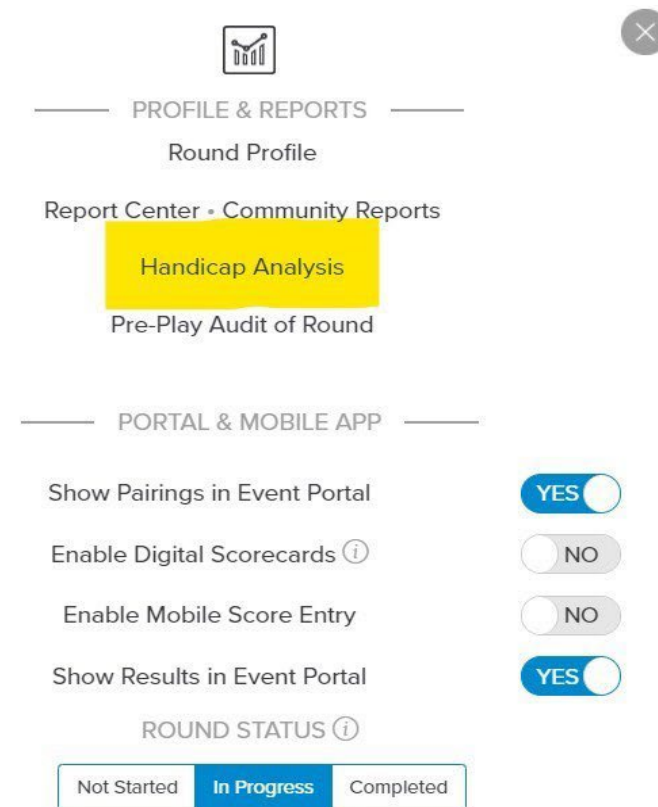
PROFILE & REPORTS

Round Profile

Report Center • Community Reports

Handicap Analysis

Pre-Play Audit of Round

PORTAL & MOBILE APP

Show Pairings in Event Portal YES

Enable Digital Scorecards ⓘ NO

Enable Mobile Score Entry NO

Show Results in Event Portal YES

ROUND STATUS ⓘ

Not Started | In Progress | Completed